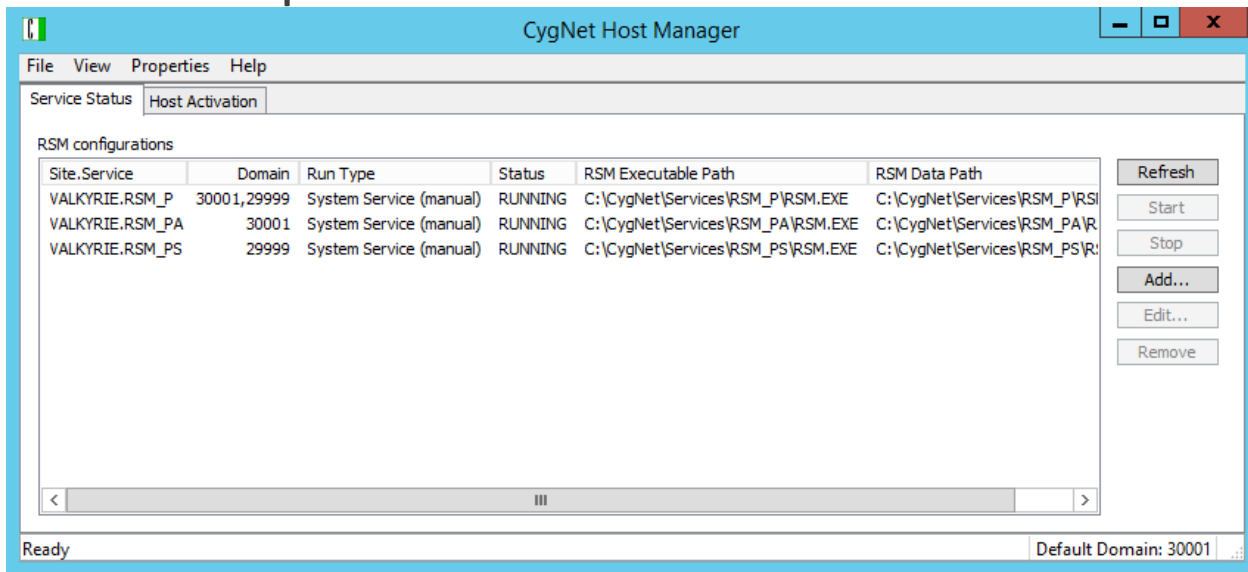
CygNet Host Manager

File View Properties Help

Service Status | Host Activation

RSM configurations

| Site.Service | Domain | Run Type | Status | RSM Executable Path | RSM Data Path |
|---|---|---|---|---|---|
| VALKYRIE.RSM_P | 30001,29999 | System Service (manual) | RUNNING | C:\CygNet\Services\RSM_P\RSM.EXE | C:\CygNet\Services\RSM_P\RSI |
| VALKYRIE.RSM_PA | 30001 | System Service (manual) | RUNNING | C:\CygNet\Services\RSM_PA\RSM.EXE | C:\CygNet\Services\RSM_PA\R |
| VALKYRIE.RSM_PS | 29999 | System Service (manual) | RUNNING | C:\CygNet\Services\RSM_PS\RSM.EXE | C:\CygNet\Services\RSM_PS\R: |

Refresh
Start
Stop
Add...
Edit...
Remove

Ready
Default Domain: 30001